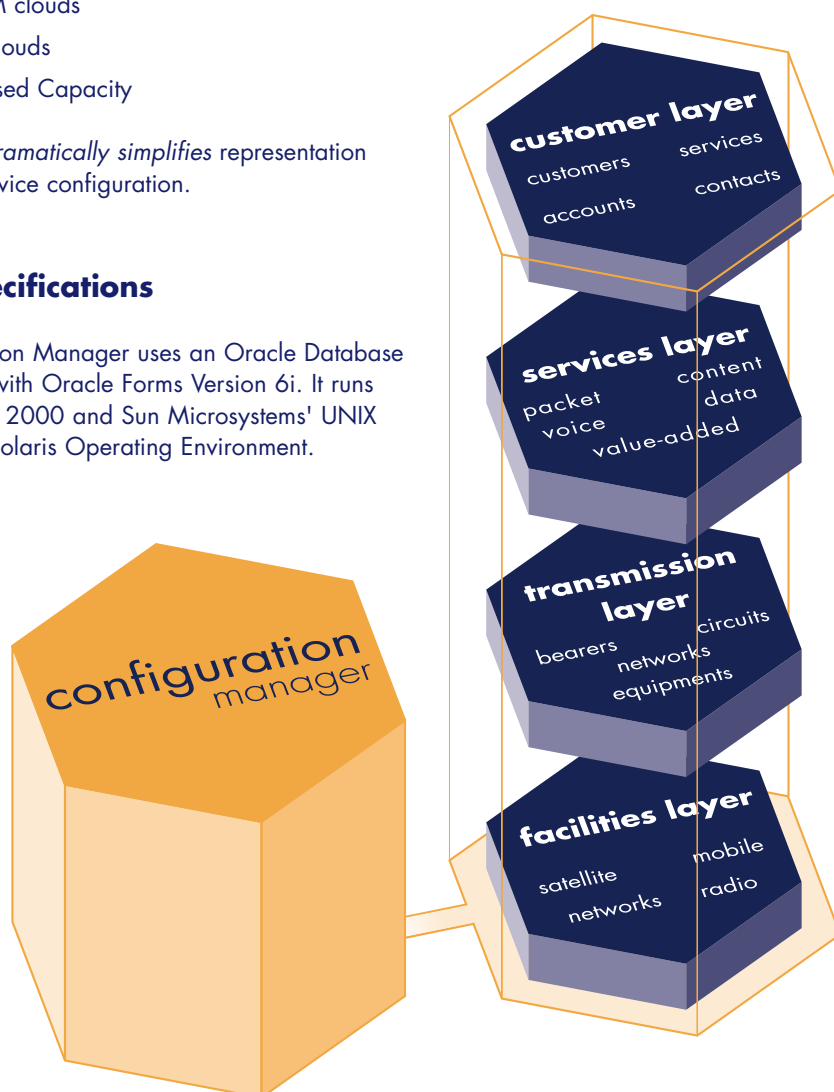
M clouds

ouds

sed Capacity

ramatically simplifies representation vice configuration.

ecifications

on Manager uses an Oracle Database with Oracle Forms Version 6i. It runs 2000 and Sun Microsystems' UNIX olaris Operating Environment.

customer layer
customers
services
accounts
contacts

services layer
packet
content
voice
data
value-added

transmission layer
bearers
circuits
networks
equipments

facilities layer
satellite
mobile
networks
radio

configuration
manager